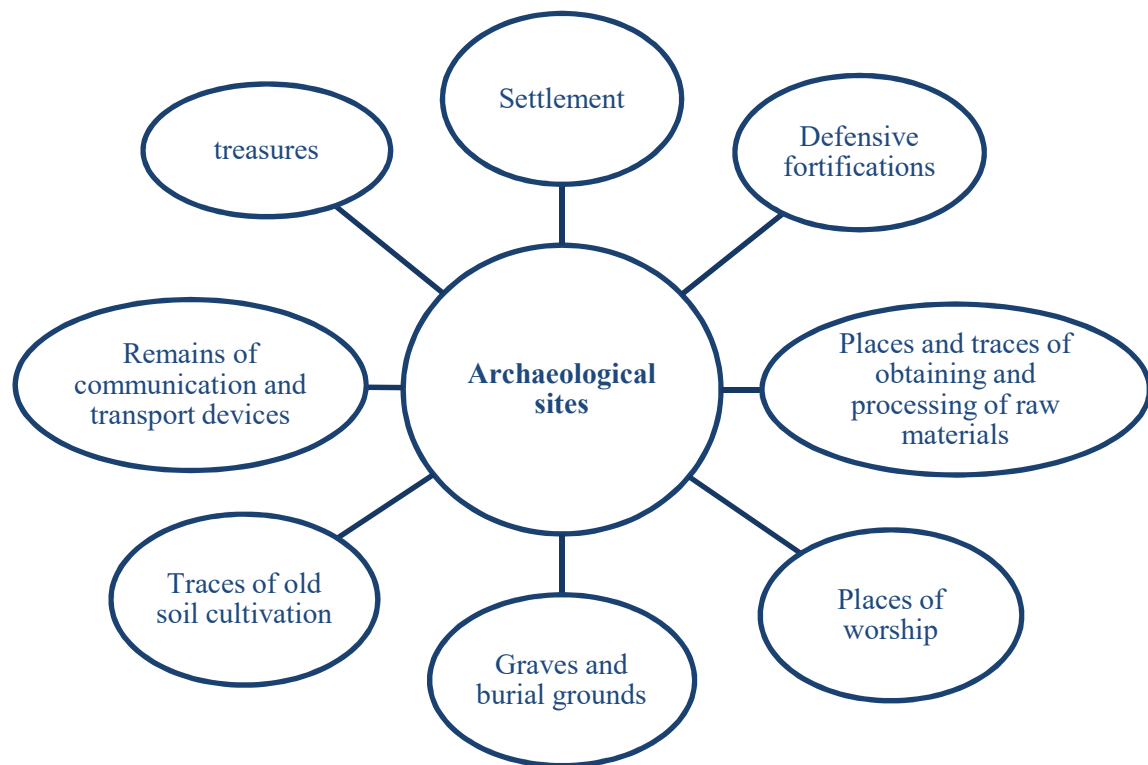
Archaeological sites

Settlement

Defensive fortifications

Places and traces of obtaining and processing of raw materials

Places of worship

Graves and burial grounds

Traces of old soil cultivation

Remains of communication and transport devices

treasures